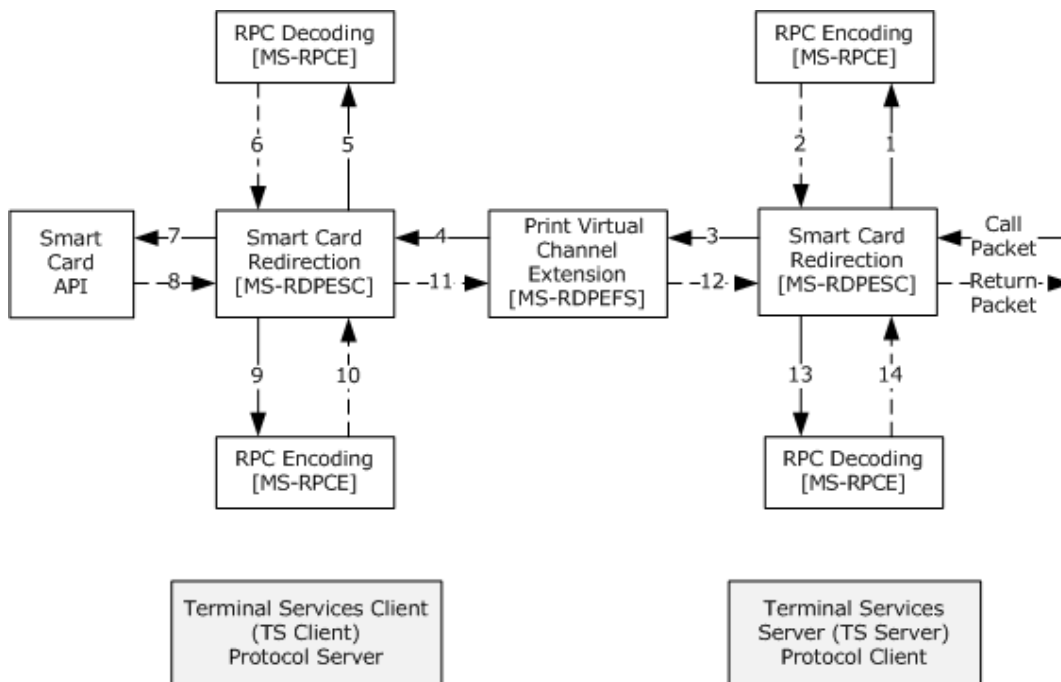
RPC Decoding
[MS-RPCE]

RPC Encoding
[MS-RPCE]

6

5

2

1

Smart Card API

7

8

Smart Card Redirection
[MS-RDPESC]

4

11

Print Virtual Channel Extension
[MS-RDPEFS]

3

12

Smart Card Redirection
[MS-RDPESC]

Call Packet

Return Packet

9

10

13

14

RPC Encoding
[MS-RPCE]

RPC Decoding
[MS-RPCE]

Terminal Services Client (TS Client) Protocol Server

Terminal Services Server (TS Server) Protocol Client